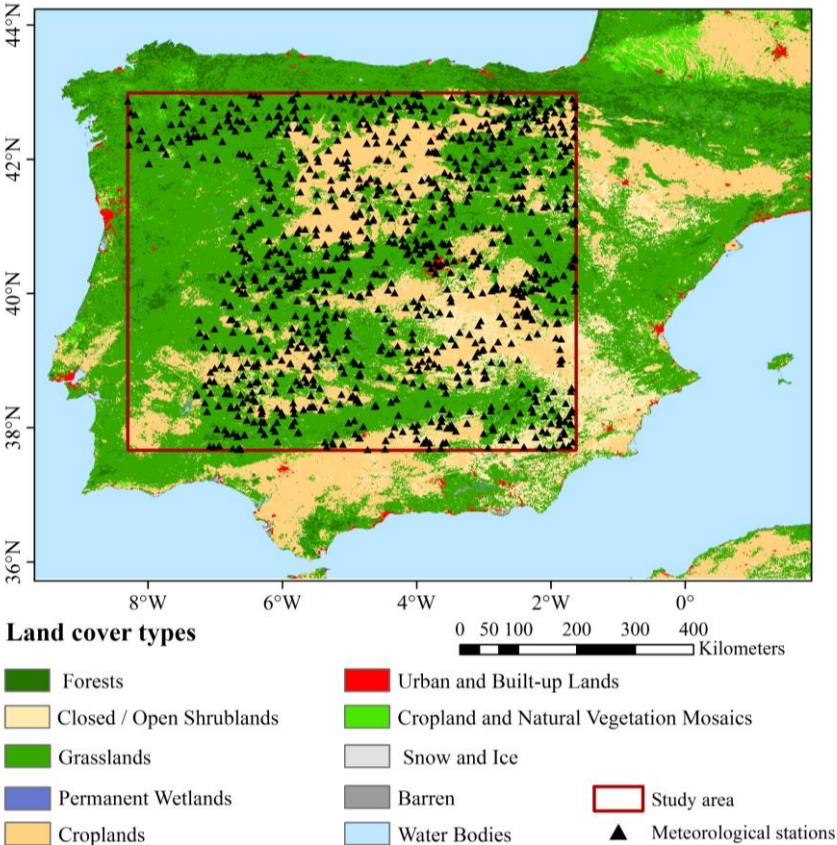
44°N
42°N
40°N
38°N
36°N
8°W
6°W
4°W
2°W
0°

Land cover types

0 50 100 200 300 400
Kilometers

Forests
Closed / Open Shrublands
Grasslands
Permanent Wetlands
Croplands

Urban and Built-up Lands
Cropland and Natural Vegetation Mosaics
Snow and Ice
Barren
Water Bodies

Study area
Meteorological stations